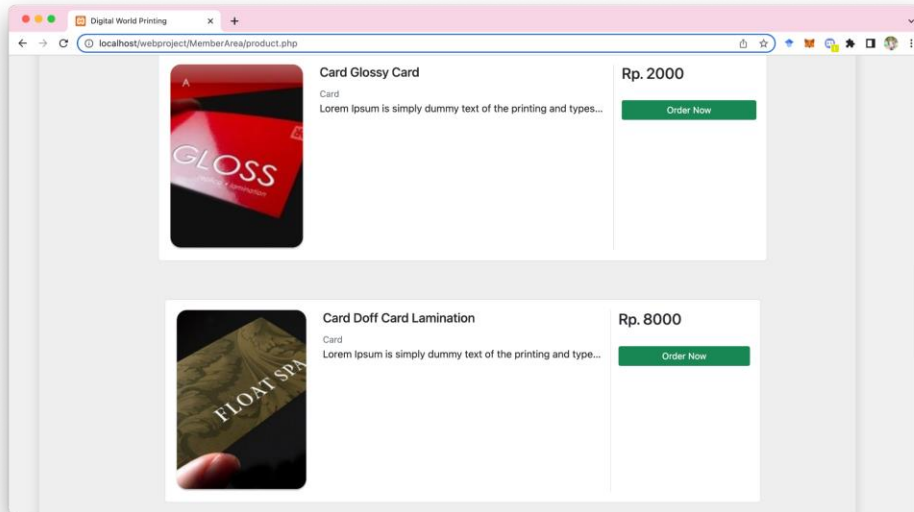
Digital World Printing

localhost/webproject/MemberArea/product.php

GLOSS

Card Glossy Card

Card

Lorem Ipsum is simply dummy text of the printing and types...

Rp. 2000

Order Now

FLOAT SPA

Card Doff Card Lamination

Card

Lorem Ipsum is simply dummy text of the printing and type...

Rp. 8000

Order Now